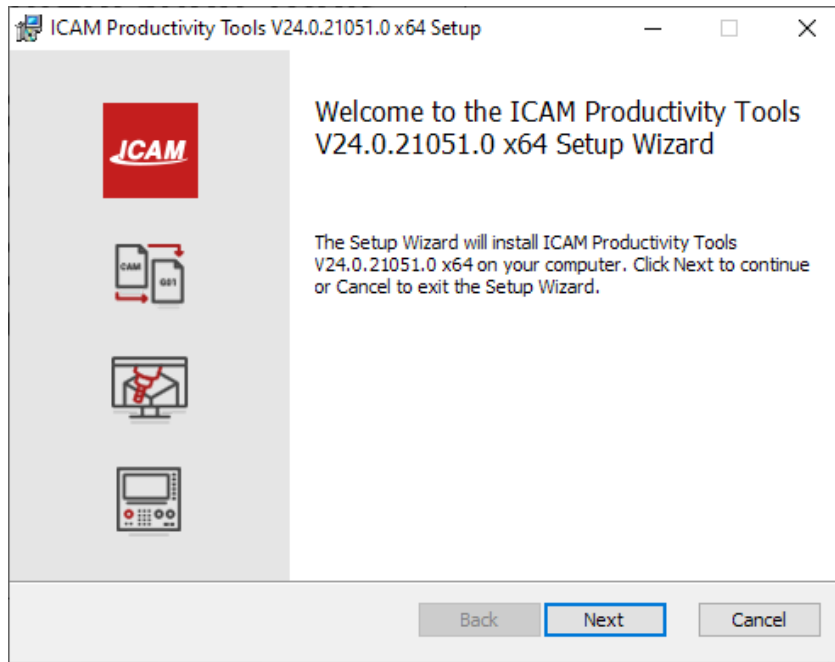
ICAM Productivity Tools V24.0.21051.0 x64 Setup

ICAM

CAM

G01

Welcome to the ICAM Productivity Tools V24.0.21051.0 x64 Setup Wizard

The Setup Wizard will install ICAM Productivity Tools V24.0.21051.0 x64 on your computer. Click Next to continue or Cancel to exit the Setup Wizard.

Back

Next

Cancel